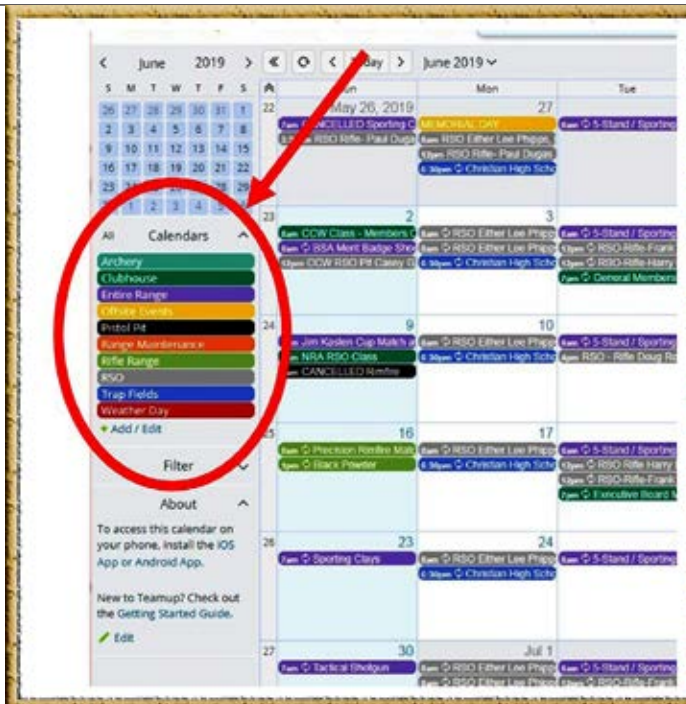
< June 2019 >

| S | M | T | W | T | F | S |
|---|---|---|---|---|---|---|
| 26 | 27 | 28 | 29 | 30 | 31 | 1 |
| 2 | 3 | 4 | 5 | 6 | 7 | 8 |
| 9 | 10 | 11 | 12 | 13 | 14 | 15 |
| 16 | 17 | 18 | 19 | 20 | 21 | 22 |
| 23 | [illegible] | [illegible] | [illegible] | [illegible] | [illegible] | 29 |
| 30 | 1 | 2 | 3 | 4 | 5 | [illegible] |

All Calendars ^
Archery
Clubhouse
Entire Range
Offsite Events
Pistol Pit
Range Maintenance
Rifle Range
RSO
Trap Fields
Weather Day
+ Add / Edit

Filter

About ^
To access this calendar on your phone, install the iOS App or Android App.

New to Teamup? Check out the Getting Started Guide.

Edit

« ⊙ < Today > June 2019

| | Sun | Mon | Tue |
|---|---|---|---|
| 22 | May 26, 2019<br>7am CANCELLED Sporting C<br>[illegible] RSO Rifle- Paul Dugan | 27<br>MEMORIAL DAY<br>8am RSO Either Lee Phipps<br>12pm RSO Rifle- Paul Dugan<br>6:30pm Christian High Scho | 8am 5-Stand / Sporting |
| 23 | 2<br>7am CCW Class - Members C<br>8am BSA Merit Badge Sho<br>12pm CCW RSO Pit Casey D | 3<br>8am RSO Either Lee Phipps<br>6:30pm Christian High Scho | 8am 5-Stand / Sporting<br>12pm RSO-Rifle-Frank<br>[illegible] RSO-Rifle-Harry<br>7pm General Members |
| 24 | 9<br>8am Jim Kasten Cup Match a<br>8am NRA RSO Class<br>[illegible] CANCELLED Rimfire | 10<br>8am RSO Either Lee Phipps<br>6:30pm Christian High Scho | 8am 5-Stand / Sporting<br>4pm RSO - Rifle Doug R |
| 25 | 16<br>7am Precision Rimfire Matc<br>1pm Black Powder | 17<br>8am RSO Either Lee Phipps<br>6:30pm Christian High Scho | 8am 5-Stand / Sporting<br>12pm RSO Rifle Harry<br>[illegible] RSO-Rifle-Frank<br>7pm Executive Board M |
| 26 | 23<br>7am Sporting Clays | 24<br>8am RSO Either Lee Phipps<br>6:30pm Christian High Scho | 8am 5-Stand / Sporting<br>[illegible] RSO-Rifle-Frank |
| 27 | 30<br>7am Tactical Shotgun | Jul 1<br>8am RSO Either Lee Phipps<br>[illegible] RSO Either Lee Phipps | 8am 5-Stand / Sporting<br>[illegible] RSO-Rifle-Frank |